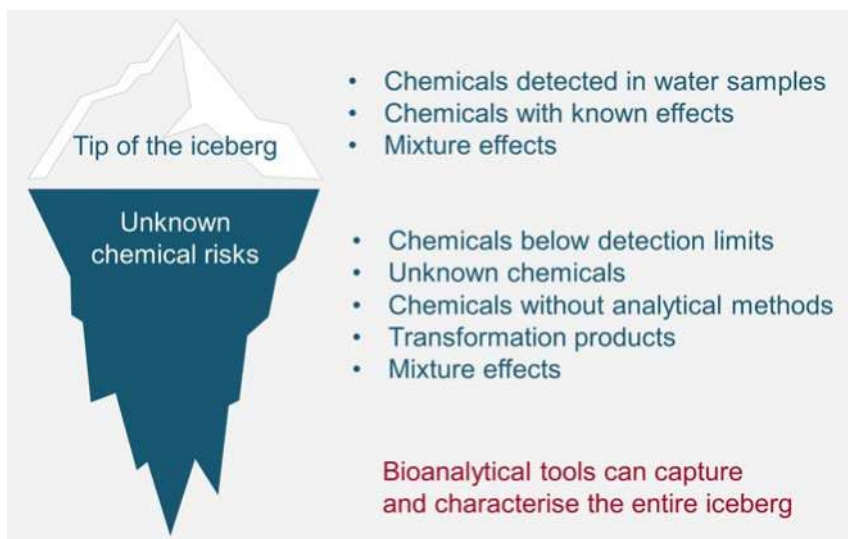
Tip of the iceberg

- Chemicals detected in water samples
- Chemicals with known effects
- Mixture effects

Unknown chemical risks

- Chemicals below detection limits
- Unknown chemicals
- Chemicals without analytical methods
- Transformation products
- Mixture effects

Bioanalytical tools can capture and characterise the entire iceberg